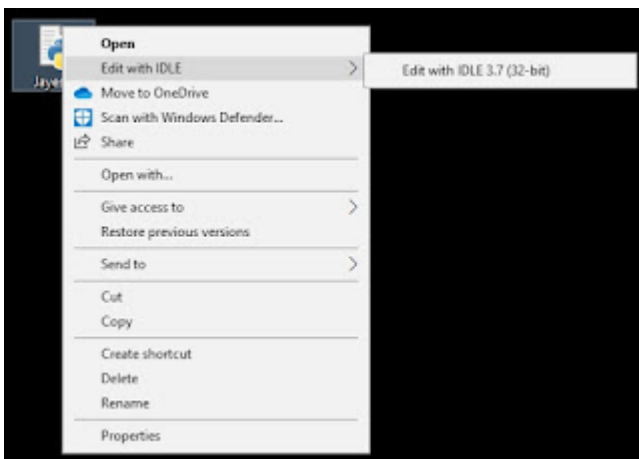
Jaye

Open
Edit with IDLE
Move to OneDrive
Scan with Windows Defender...
Share
Open with...
Give access to
Restore previous versions
Send to
Cut
Copy
Create shortcut
Delete
Rename
Properties

Edit with IDLE 3.7 (32-bit)